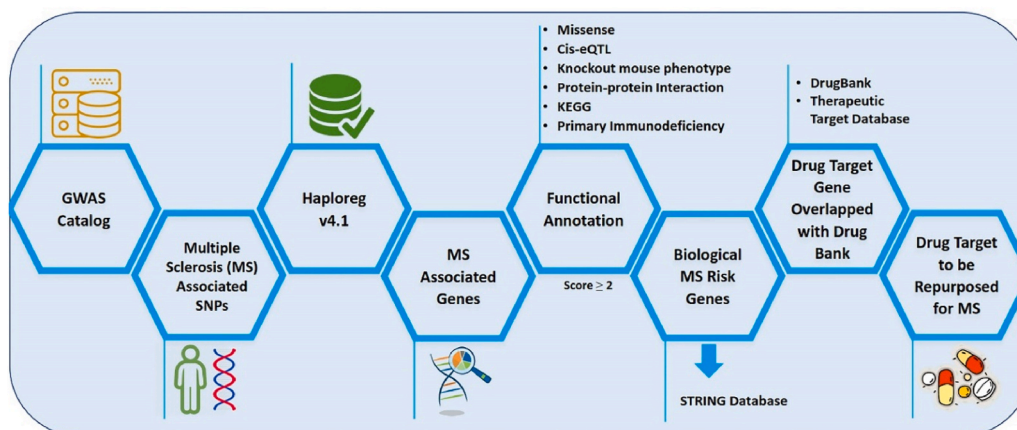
- Missense
- Cis-eQTL
- Knockout mouse phenotype
- Protein-protein Interaction
- KEGG
- Primary Immunodeficiency

- DrugBank
- Therapeutic Target Database

GWAS Catalog

Multiple Sclerosis (MS) Associated SNPs

Haploreg v4.1

MS Associated Genes

Functional Annotation

Score $\geq 2$

Biological MS Risk Genes

STRING Database

Drug Target Gene Overlapped with Drug Bank

Drug Target to be Repurposed for MS